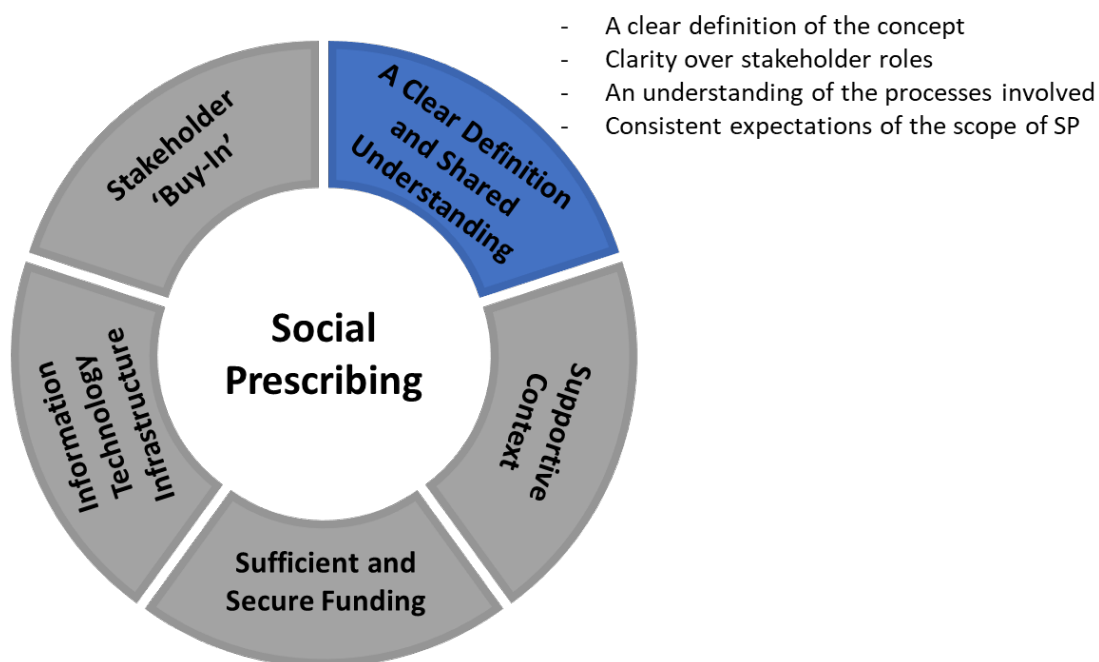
- A clear definition of the concept
- Clarity over stakeholder roles
- An understanding of the processes involved
- Consistent expectations of the scope of SP

A Clear Definition and Shared Understanding

Supportive Context

Sufficient and Secure Funding

Information Technology Infrastructure

Stakeholder 'Buy-In'

Social Prescribing